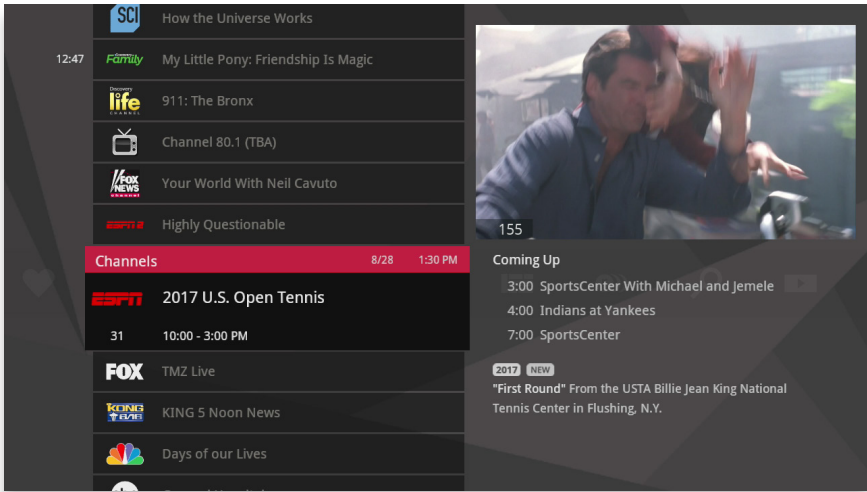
SCI How the Universe Works

12:47 Family My Little Pony: Friendship Is Magic

life 911: The Bronx

Channel 80.1 (TBA)

FOX NEWS Your World With Neil Cavuto

ESPN2 Highly Questionable

Channels 8/28 1:30 PM

ESPN 2017 U.S. Open Tennis

31 10:00 - 3:00 PM

FOX TMZ Live

KONG KING 5 Noon News

Days of our Lives

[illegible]

155

Coming Up

3:00 SportsCenter With Michael and Jemele

4:00 Indians at Yankees

7:00 SportsCenter

2017 NEW

"First Round" From the USTA Billie Jean King National Tennis Center in Flushing, N.Y.